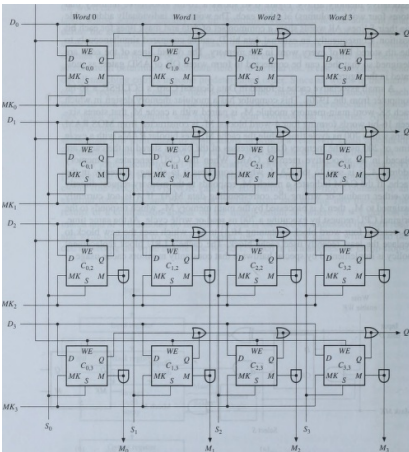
$D_0$ Word 0 Word 1 Word 2 Word 3

WE D Q $C_{0,0}$ MK S M
WE D Q $C_{1,0}$ MK S M
WE D Q $C_{2,0}$ MK S M
WE D Q $C_{3,0}$ MK S M
$Q_0$

$MK_0$
$D_1$

WE D Q $C_{0,1}$ MK S M
WE D Q $C_{1,1}$ MK S M
WE D Q $C_{2,1}$ MK S M
WE D Q $C_{3,1}$ MK S M
$Q_1$

$MK_1$
$D_2$

WE D Q $C_{0,2}$ MK S M
WE D Q $C_{1,2}$ MK S M
WE D Q $C_{2,2}$ MK S M
WE D Q $C_{3,2}$ MK S M
$Q_2$

$MK_2$
$D_3$

WE D Q $C_{0,3}$ MK S M
WE D Q $C_{1,3}$ MK S M
WE D Q $C_{2,3}$ MK S M
WE D Q $C_{3,3}$ MK S M
$Q_3$

$MK_3$

$S_0$ $S_1$ $S_2$ $S_3$

$M_0$ $M_1$ $M_2$ $M_3$